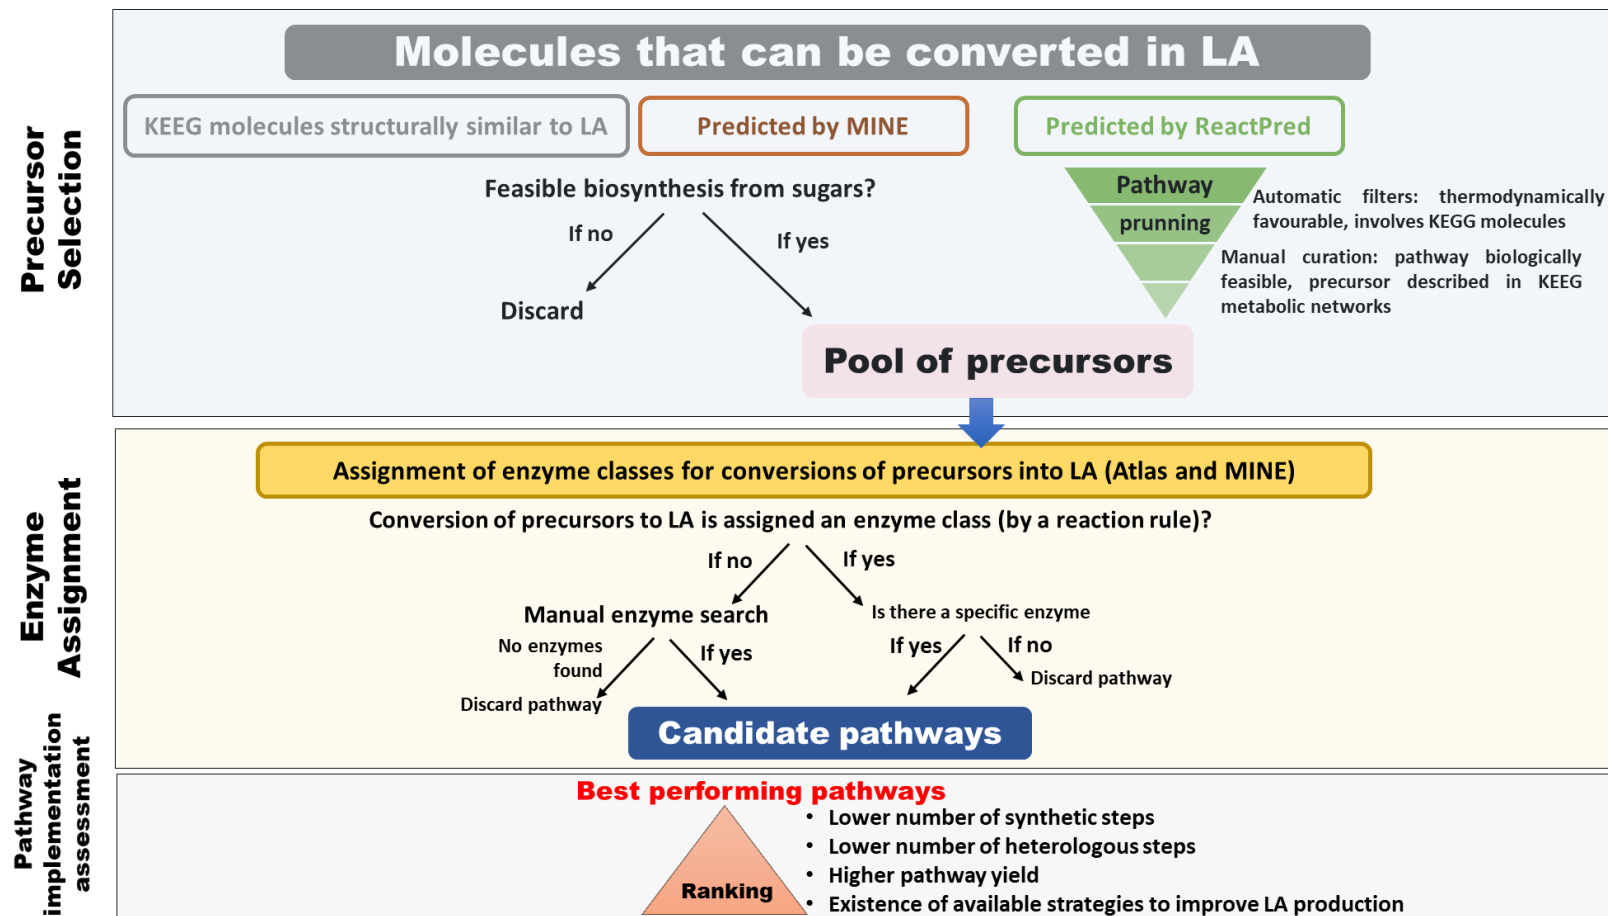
Precursor Selection

Molecules that can be converted in LA

KEEG molecules structurally similar to LA

Predicted by MINE

Predicted by ReactPred

Feasible biosynthesis from sugars?

If no

If yes

Discard

Pathway prunning

Automatic filters: thermodynamically favourable, involves KEGG molecules

Manual curation: pathway biologically feasible, precursor described in KEEG metabolic networks

Pool of precursors

Enzyme Assignment

Assignment of enzyme classes for conversions of precursors into LA (Atlas and MINE)

Conversion of precursors to LA is assigned an enzyme class (by a reaction rule)?

If no

If yes

Manual enzyme search

Is there a specific enzyme

No enzymes found

If yes

If yes

If no

Discard pathway

Discard pathway

Candidate pathways

Pathway implementation assessment

Best performing pathways

Ranking

• Lower number of synthetic steps
• Lower number of heterologous steps
• Higher pathway yield
• Existence of available strategies to improve LA production